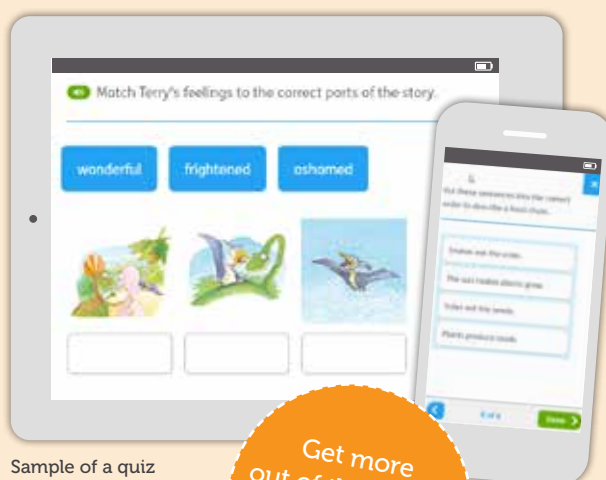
Match Terry's feelings to the correct parts of the story.

wonderful

frightened

ashamed

Put these sentences into the correct order to describe a food chain.

Snakes eat the voles.

The sun makes plants grow.

Voles eat the seeds.

Plants produce seeds.

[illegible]

Done

Sample of a quiz

Get more out of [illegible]